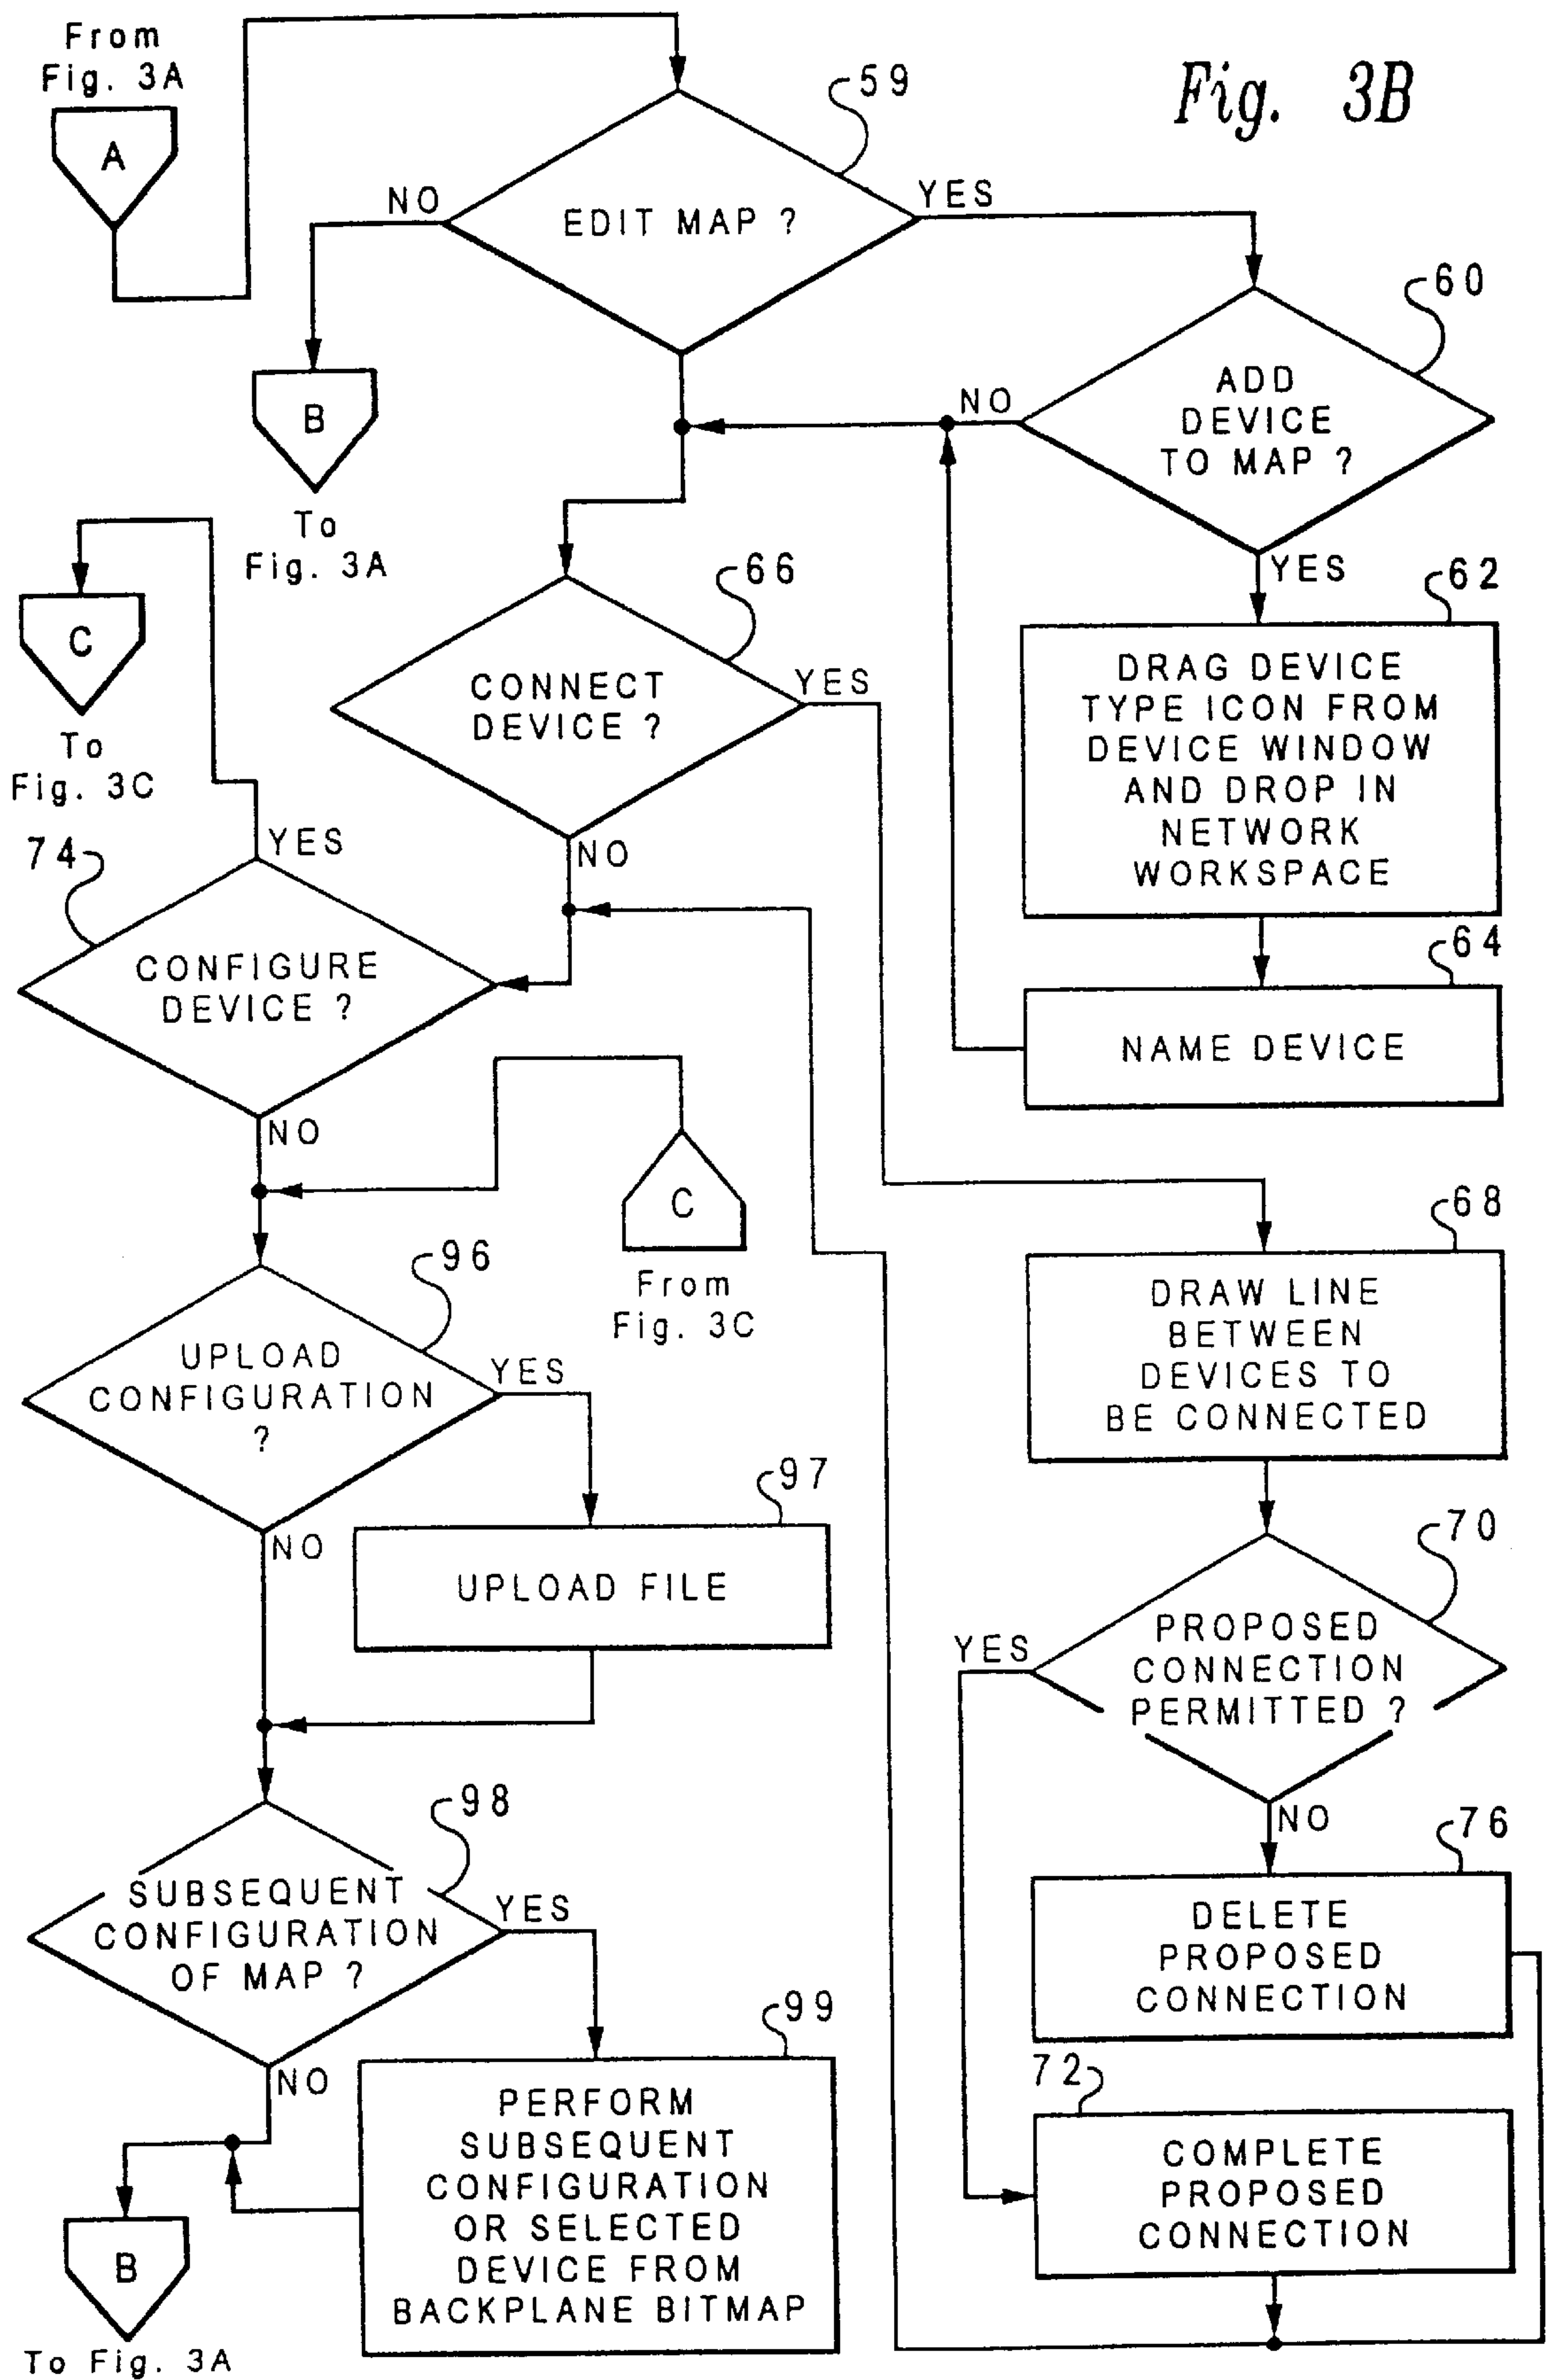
From Fig. 3A

A

Fig. 3B

59

EDIT MAP ?

NO

YES

B

To Fig. 3A

60

ADD DEVICE TO MAP ?

NO

YES

62

DRAG DEVICE TYPE ICON FROM DEVICE WINDOW AND DROP IN NETWORK WORKSPACE

64

NAME DEVICE

C

To Fig. 3C

66

CONNECT DEVICE ?

YES

NO

74

YES

CONFIGURE DEVICE ?

NO

C

From Fig. 3C

68

DRAW LINE BETWEEN DEVICES TO BE CONNECTED

96

UPLOAD CONFIGURATION ?

YES

NO

97

UPLOAD FILE

70

PROPOSED CONNECTION PERMITTED ?

YES

NO

76

DELETE PROPOSED CONNECTION

98

SUBSEQUENT CONFIGURATION OF MAP ?

YES

NO

99

PERFORM SUBSEQUENT CONFIGURATION OR SELECTED DEVICE FROM BACKPLANE BITMAP

72

COMPLETE PROPOSED CONNECTION

B

To Fig. 3A